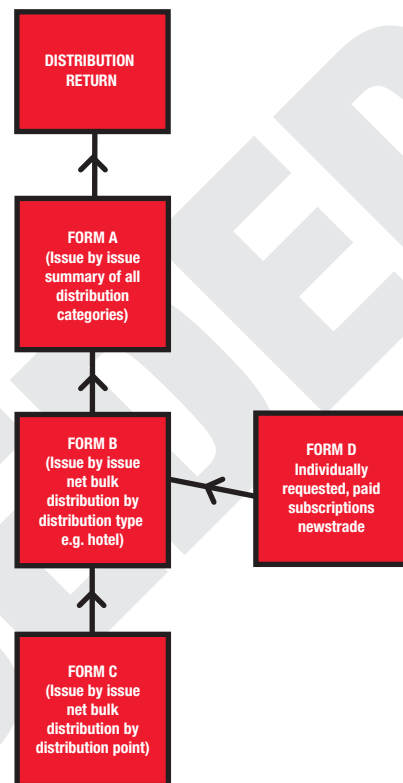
DISTRIBUTION RETURN

FORM A
(Issue by issue summary of all distribution categories)

FORM B
(Issue by issue net bulk distribution by distribution type e.g. hotel)

FORM D
Individually requested, paid subscriptions newstrade

FORM C
(Issue by issue net bulk distribution by distribution point)